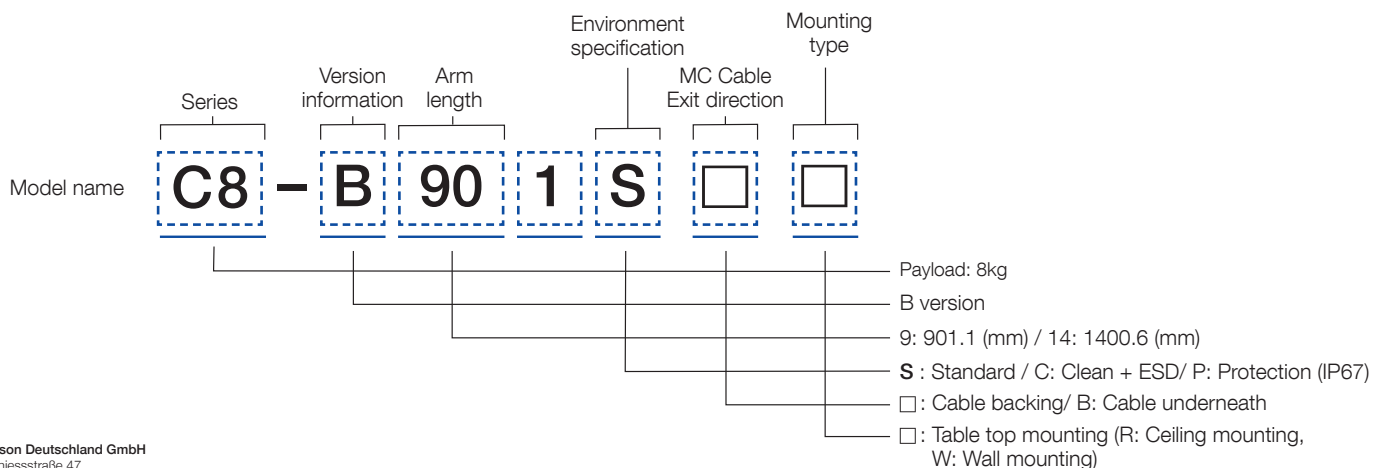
Environment specification

Mounting type

Series

Version information

Arm length

MC Cable Exit direction

Model name

C8 – B 90 1 S □ □

Payload: 8kg

B version

9: 901.1 (mm) / 14: 1400.6 (mm)

S : Standard / C: Clean + ESD/ P: Protection (IP67)

□: Cable backing/ B: Cable underneath

□: Table top mounting (R: Ceiling mounting, W: Wall mounting)

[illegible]son Deutschland GmbH
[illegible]iessstraße 47